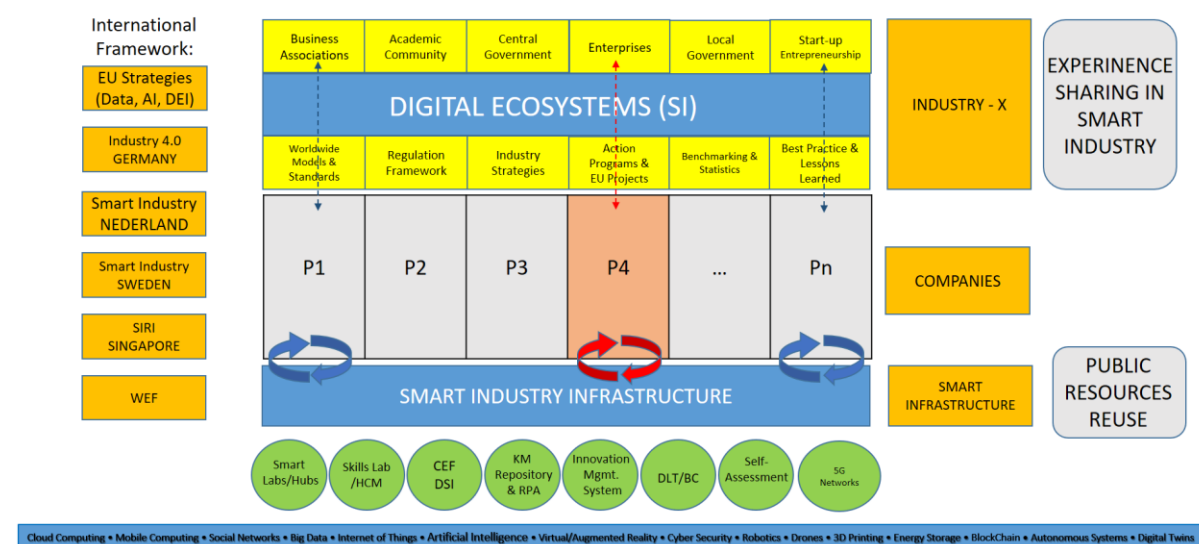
International Framework:

EU Strategies (Data, AI, DEI)

Industry 4.0 GERMANY

Smart Industry NEDERLAND

Smart Industry SWEDEN

SIRI SINGAPORE

WEF

Business Associations

Academic Community

Central Government

Enterprises

Local Government

Start-up Entrepreneurship

DIGITAL ECOSYSTEMS (SI)

Worldwide Models & Standards

Regulation Framework

Industry Strategies

Action Programs & EU Projects

Benchmarking & Statistics

Best Practice & Lessons Learned

P1

P2

P3

P4

...

Pn

SMART INDUSTRY INFRASTRUCTURE

Smart Labs/Hubs

Skills Lab /HCM

CEF DSI

KM Repository & RPA

Innovation Mgmt. System

DLT/BC

Self-Assessment

5G Networks

INDUSTRY - X

EXPERIENCE SHARING IN SMART INDUSTRY

COMPANIES

SMART INFRASTRUCTURE

PUBLIC RESOURCES REUSE

Cloud Computing • Mobile Computing • Social Networks • Big Data • Internet of Things • Artificial Intelligence • Virtual/Augmented Reality • Cyber Security • Robotics • Drones • 3D Printing • Energy Storage • BlockChain • Autonomous Systems • Digital Twins